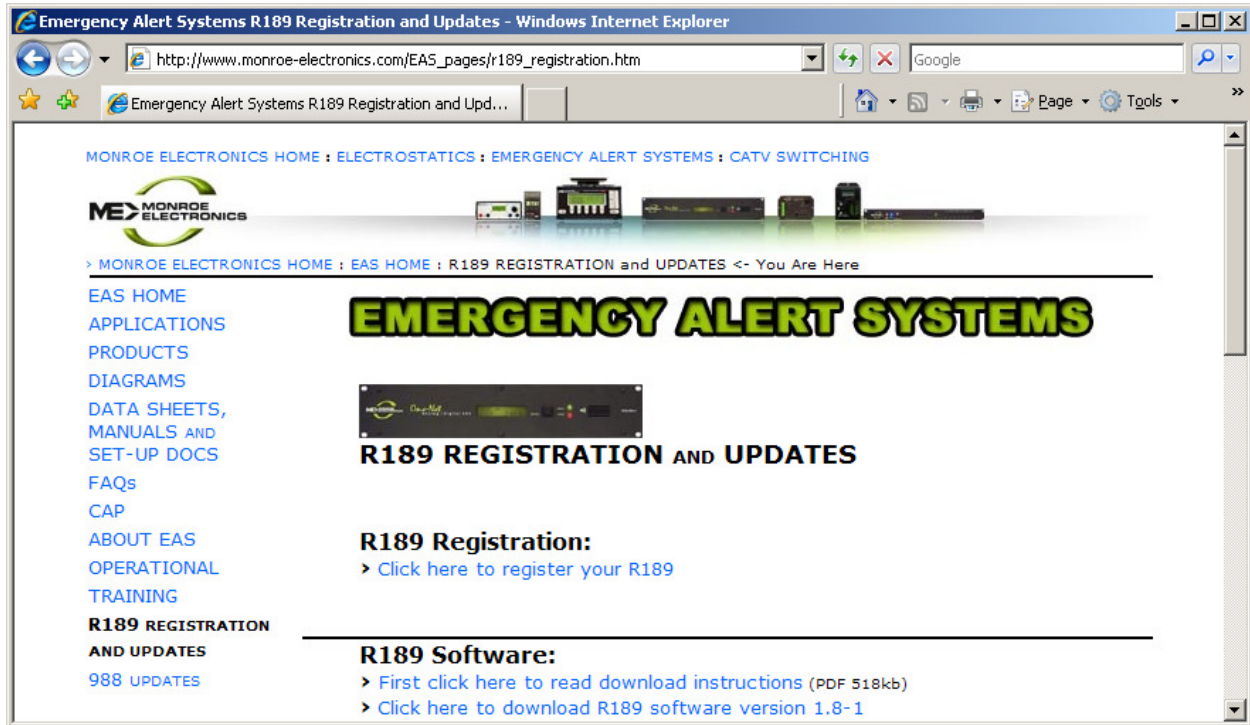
Emergency Alert Systems R189 Registration and Updates - Windows Internet Explorer

http://www.monroe-electronics.com/EAS_pages/r189_registration.htm

Google

Emergency Alert Systems R189 Registration and Upd...

Page ▾ Tools ▾

MONROE ELECTRONICS HOME : ELECTROSTATICS : EMERGENCY ALERT SYSTEMS : CATV SWITCHING

ME MONROE ELECTRONICS

› MONROE ELECTRONICS HOME : EAS HOME : R189 REGISTRATION and UPDATES <- You Are Here

EAS HOME
APPLICATIONS
PRODUCTS
DIAGRAMS
DATA SHEETS, MANUALS AND SET-UP DOCS
FAQs
CAP
ABOUT EAS
OPERATIONAL
TRAINING
R189 REGISTRATION AND UPDATES
988 UPDATES

EMERGENCY ALERT SYSTEMS

R189 REGISTRATION AND UPDATES

R189 Registration:
› Click here to register your R189

R189 Software:
› First click here to read download instructions (PDF 518kb)
› Click here to download R189 software version 1.8-1